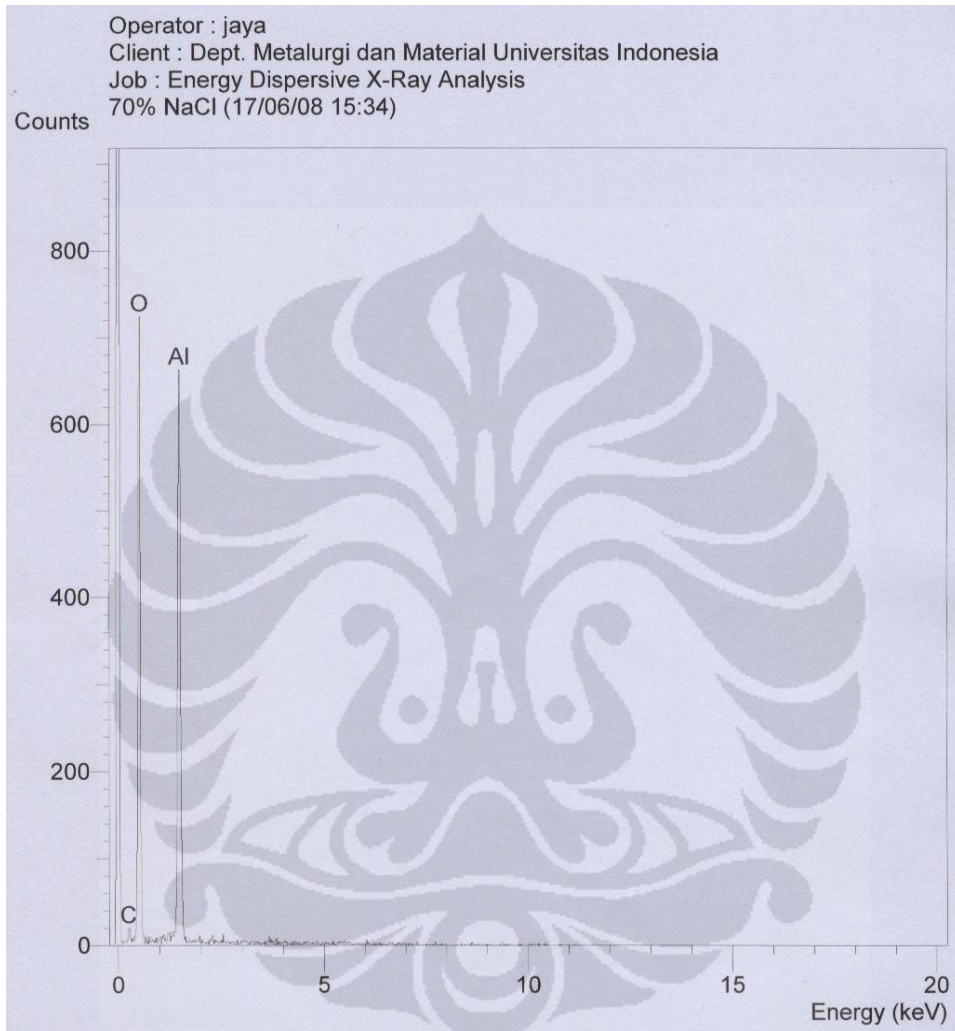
Operator : jaya
Client : Dept. Metalurgi dan Material Universitas Indonesia
Job : Energy Dispersive X-Ray Analysis
70% NaCl (17/06/08 15:34)

Counts

800
600
400
200
0

O
Al
C

0
5
10
15
20
Energy (keV)